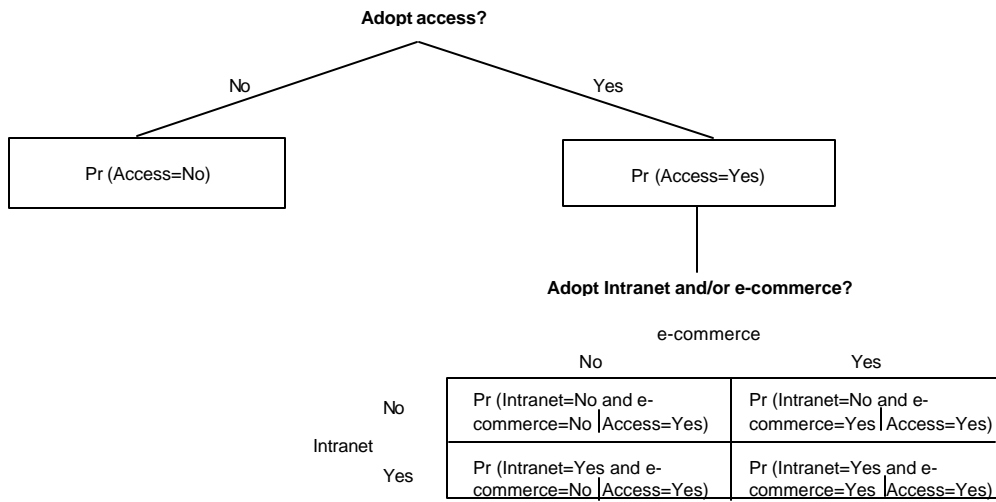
Adopt access?

No

Yes

Pr (Access=No)

Pr (Access=Yes)

Adopt Intranet and/or e-commerce?

e-commerce

| | | No | Yes |
|---|---|---|---|
| Intranet | No | Pr (Intranet=No and e-commerce=No \| Access=Yes) | Pr (Intranet=No and e-commerce=Yes \| Access=Yes) |
| | Yes | Pr (Intranet=Yes and e-commerce=No \| Access=Yes) | Pr (Intranet=Yes and e-commerce=Yes \| Access=Yes) |